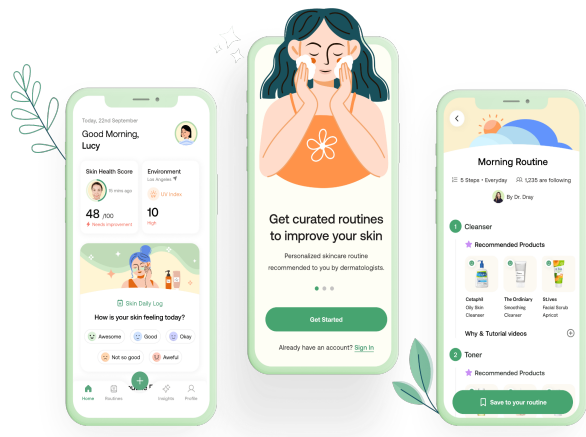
Today, 22nd September

Good Morning, Lucy

Skin Health Score

In mins ago

48 /100

Needs improvement

Environment

Los Angeles

UV Index

10

High

Skin Daily Log

How is your skin feeling today?

Awesome

Good

Okay

Not so good

Aweful

Home

Routines

Insights

Profile

Get curated routines to improve your skin

Personalized skincare routine recommended to you by dermatologists.

Get Started

Already have an account? Sign In

Morning Routine

5 Steps • Everyday

1,235 are following

By Dr. Dray

1 Cleanser

Recommended Products

Cetaphil Oily Skin Cleanser

The Ordinary Smoothing Cleanser

St.Ives Facial Scrub Apricot

Why & Tutorial videos

2 Toner

Recommended Products

Save to your routine